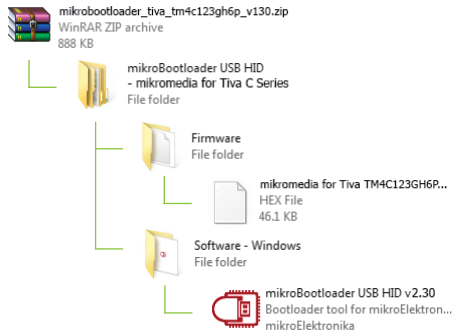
mikrobootloader_tiva_tm4c123gh6p_v130.zip
WinRAR ZIP archive
888 KB

mikroBootloader USB HID
- mikromedia for Tiva C Series
File folder

Firmware
File folder

mikromedia for Tiva TM4C123GH6P...
HEX File
46.1 KB

Software - Windows
File folder

mikroBootloader USB HID v2.30
Bootloader tool for mikroElektron...
mikroElektronika